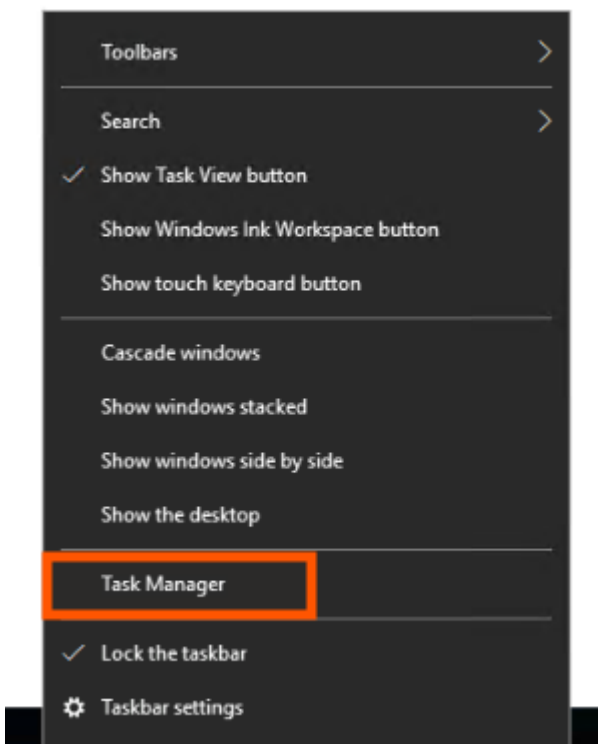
Toolbars

Search
Show Task View button
Show Windows Ink Workspace button
Show touch keyboard button

Cascade windows
Show windows stacked
Show windows side by side
Show the desktop

Task Manager

Lock the taskbar
Taskbar settings